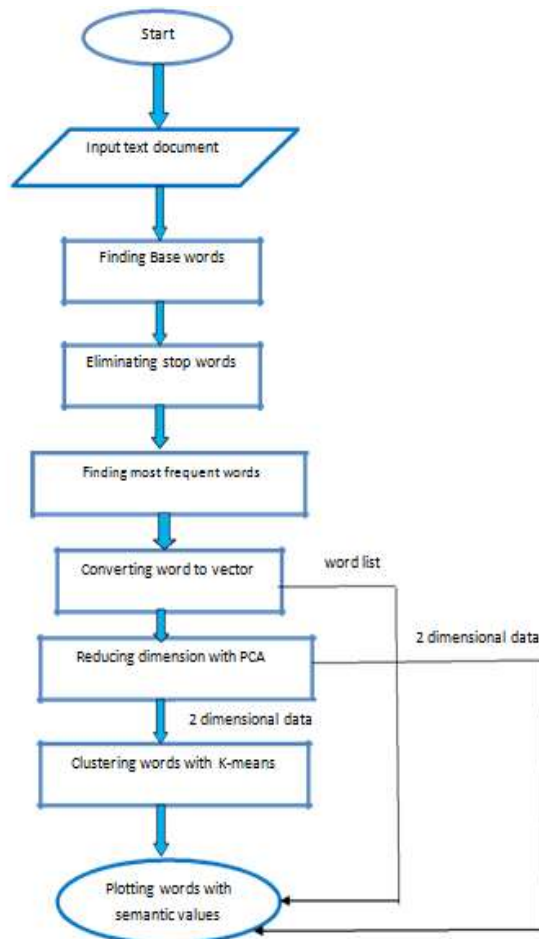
Start

Input text document

Finding Base words

Eliminating stop words

Finding most frequent words

Converting word to vector

word list

Reducing dimension with PCA

2 dimensional data

2 dimensional data

Clustering words with K-means

Plotting words with semantic values